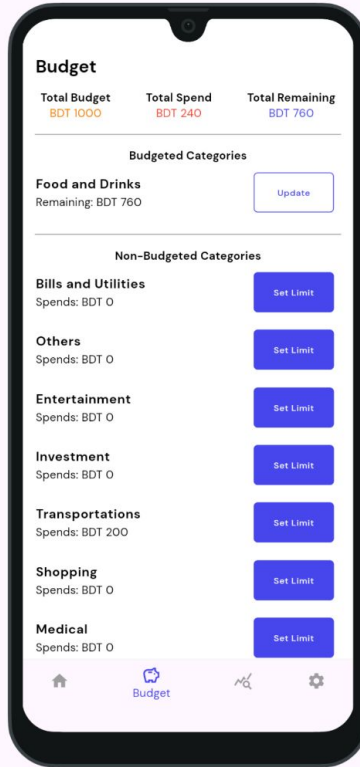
Budget

Total Budget
BDT 1000

Total Spend
BDT 240

Total Remaining
BDT 760

Budgeted Categories

Food and Drinks
Remaining: BDT 760
Update

Non-Budgeted Categories

Bills and Utilities
Spends: BDT 0
Set Limit

Others
Spends: BDT 0
Set Limit

Entertainment
Spends: BDT 0
Set Limit

Investment
Spends: BDT 0
Set Limit

Transportations
Spends: BDT 200
Set Limit

Shopping
Spends: BDT 0
Set Limit

Medical
Spends: BDT 0
Set Limit

Budget